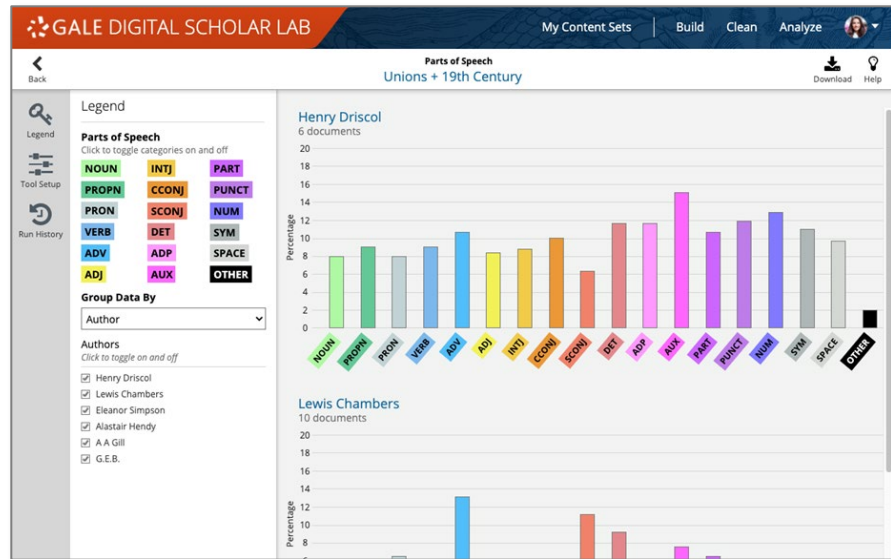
GALE DIGITAL SCHOLAR LAB

My Content Sets | Build Clean Analyze

Back

Parts of Speech
Unions + 19th Century

Download Help

Legend

Tool Setup

Run History

Legend

Parts of Speech
Click to toggle categories on and off

NOUN INTJ PART
PROPN CCONJ PUNCT
PRON SCONJ NUM
VERB DET SYM
ADV ADP SPACE
ADJ AUX OTHER

Group Data By

Author

Authors
Click to toggle on and off

Henry Driscol
Lewis Chambers
Eleanor Simpson
Alastair Hendy
A A Gill
G.E.B.

Henry Driscol
6 documents

Percentage

20
18
16
14
12
10
8
6
4
2
0

NOUN PROPN PRON VERB ADV ADJ INTJ CCONJ SCONJ DET ADP AUX PART PUNCT NUM SYM SPACE OTHER

Lewis Chambers
10 documents

Percentage

20
18
16
14
12
10
8